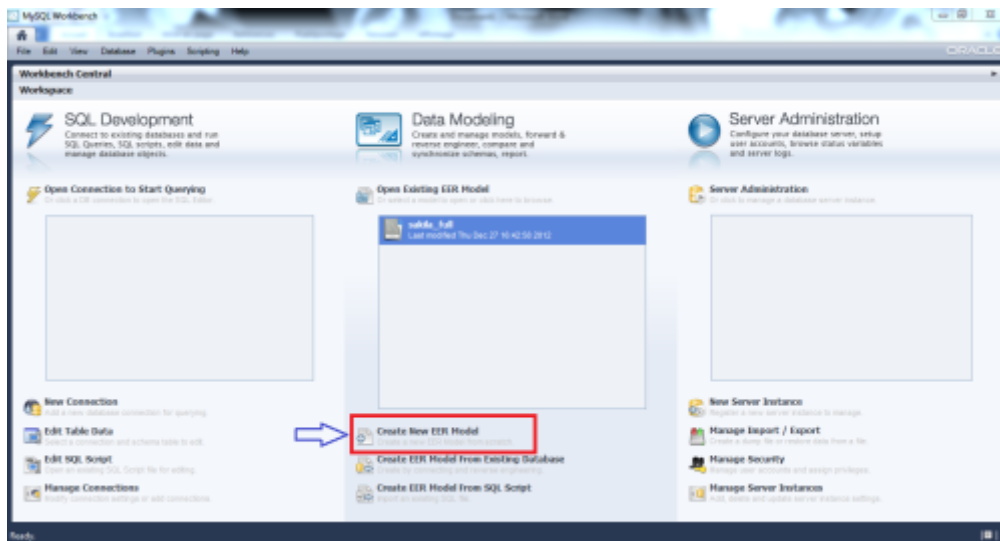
MySQL Workbench

File Edit View Database Plugins Scripting Help

ORACLE

Workbench Central

Workspace

SQL Development
Connect to existing databases and run SQL Queries, SQL scripts, edit data and manage database objects.

Data Modeling
Create and manage models, forward & reverse engineer, compare and synchronize schemas, report.

Server Administration
Configure your database server, setup user accounts, browse status variables and server logs.

Open Connection to Start Querying
Or click a DB connection to open the SQL Editor.

Open Existing EER Model
Or select a model to open or click here to browse.

sakila_full
Last modified Thu Dec 27 10:42:50 2012

Server Administration
Or click to manage a database server instance.

New Connection
Add a new database connection for querying.

Edit Table Data
Select a connection and schema table to edit.

Edit SQL Script
Open an existing SQL Script file for editing.

Manage Connections
Modify connection settings or add connections.

Create New EER Model
Create a new EER Model from scratch.

Create EER Model From Existing Database
Create by connecting and reverse engineering.

Create EER Model From SQL Script
Import an existing SQL file.

New Server Instance
Register a new server instance to manage.

Manage Import / Export
Create a dump file or restore data from a file.

Manage Security
Manage user accounts and assign privileges.

Manage Server Instances
Add, delete and update server instance settings.

Ready